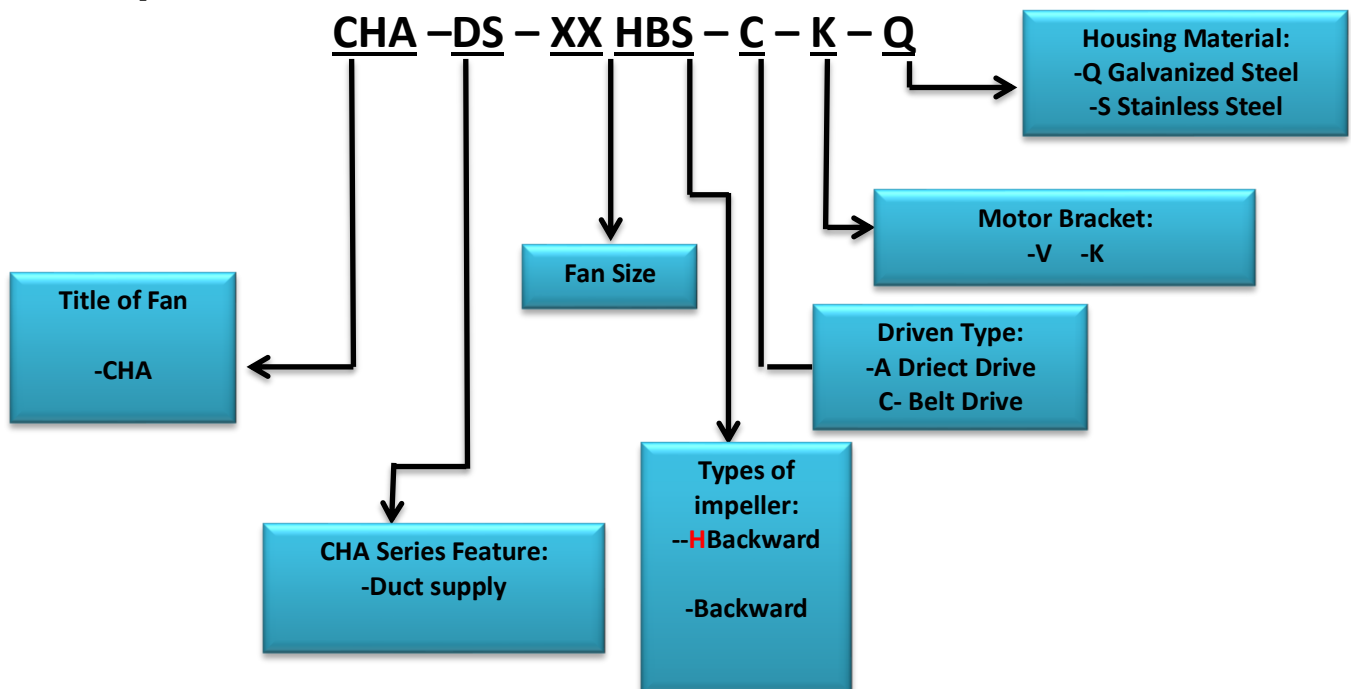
CHA –DS – XX HBS – C – K – Q

Housing Material:
-Q Galvanized Steel
-S Stainless Steel

Motor Bracket:
-V -K

Fan Size

Title of Fan

-CHA

Driven Type:
-A Driect Drive
C- Belt Drive

Types of impeller:
--HBackward

-Backward

CHA Series Feature:
-Duct supply